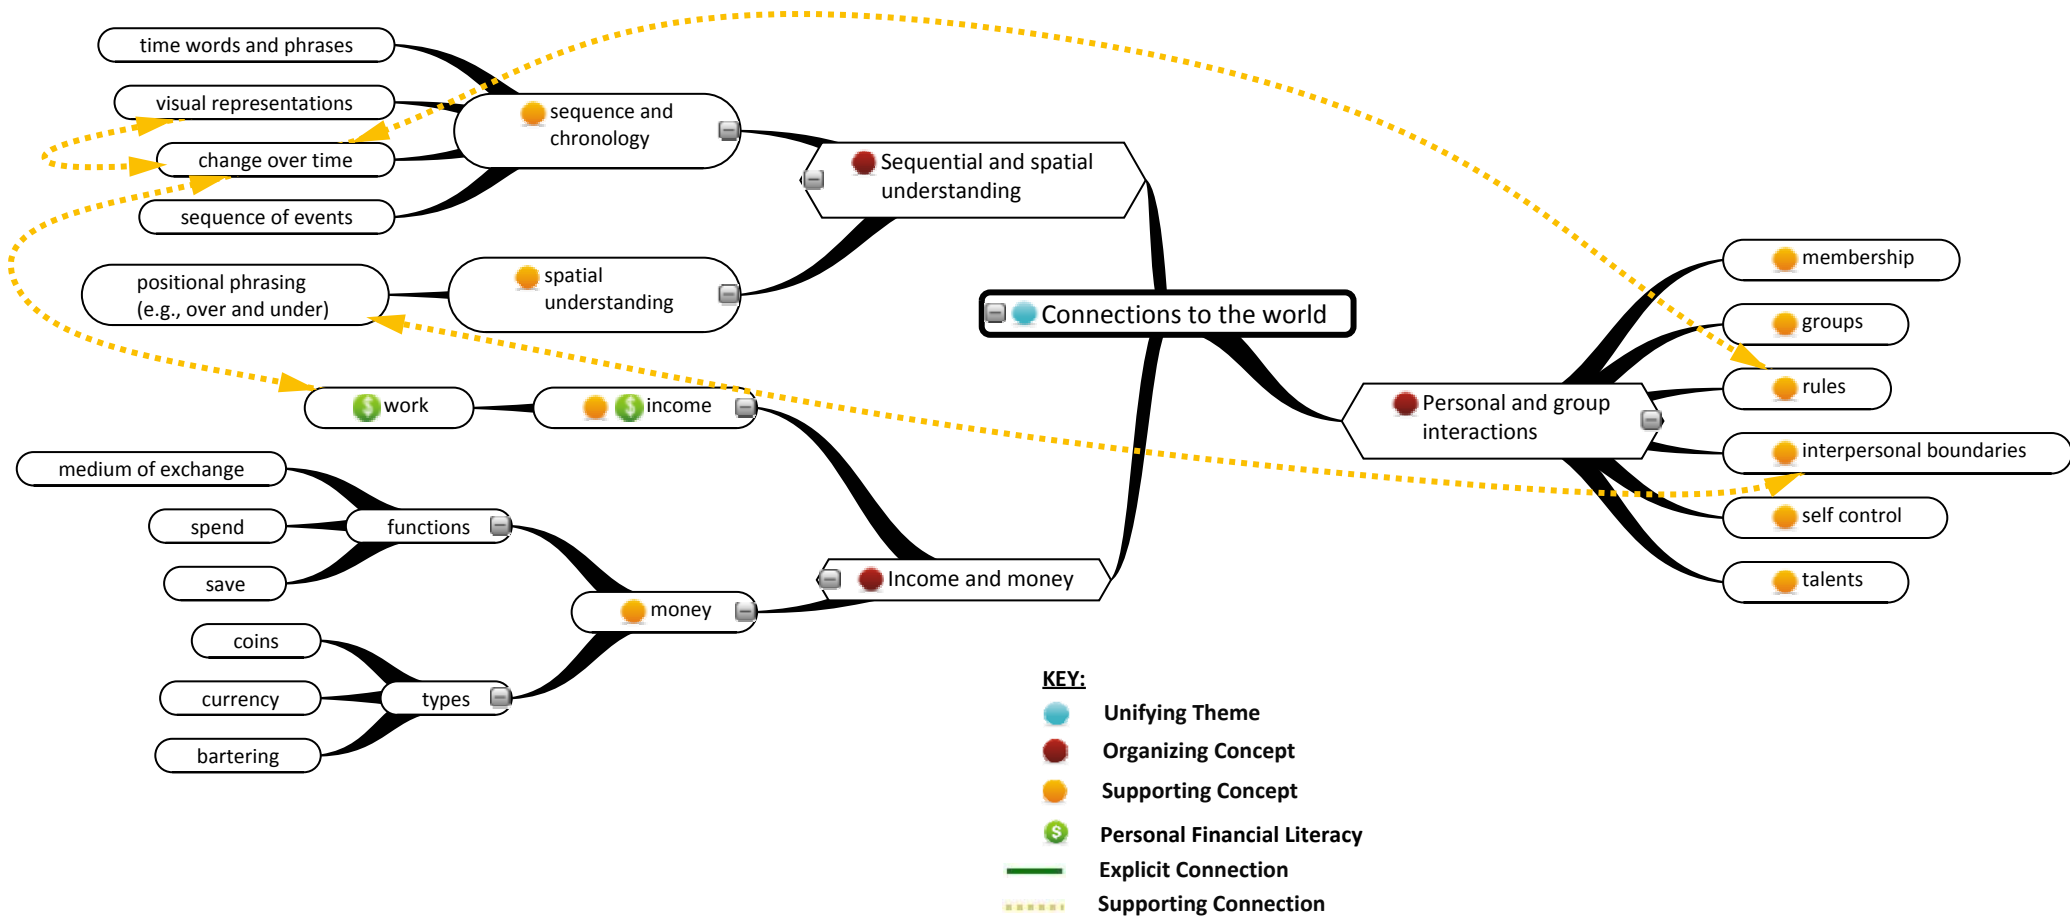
time words and phrases

visual representations

change over time

sequence of events

sequence and chronology

Sequential and spatial understanding

positional phrasing (e.g., over and under)

spatial understanding

Connections to the world

membership

groups

rules

interpersonal boundaries

self control

talents

Personal and group interactions

work

income

medium of exchange

spend

save

functions

Income and money

money

coins

currency

bartering

types

KEY:

Unifying Theme

Organizing Concept

Supporting Concept

Personal Financial Literacy

Explicit Connection

Supporting Connection